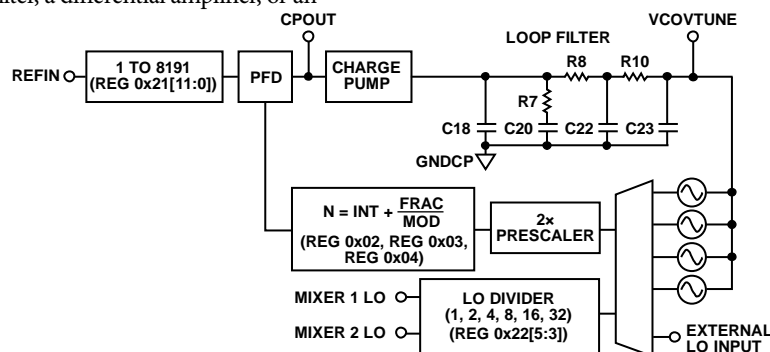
filter, a differential amplifier, or an

CPOUT

VCOVTUNE

LOOP FILTER

REFIN

1 TO 8191 (REG 0x21[11:0])

PFD

CHARGE PUMP

R8

R10

R7

C18

C20

C22

C23

GNDCP

$N = INT + \frac{FRAC}{MOD}$

(REG 0x02, REG 0x03, REG 0x04)

2× PRESCALER

MIXER 1 LO

MIXER 2 LO

LO DIVIDER (1, 2, 4, 8, 16, 32) (REG 0x22[5:3])

EXTERNAL LO INPUT